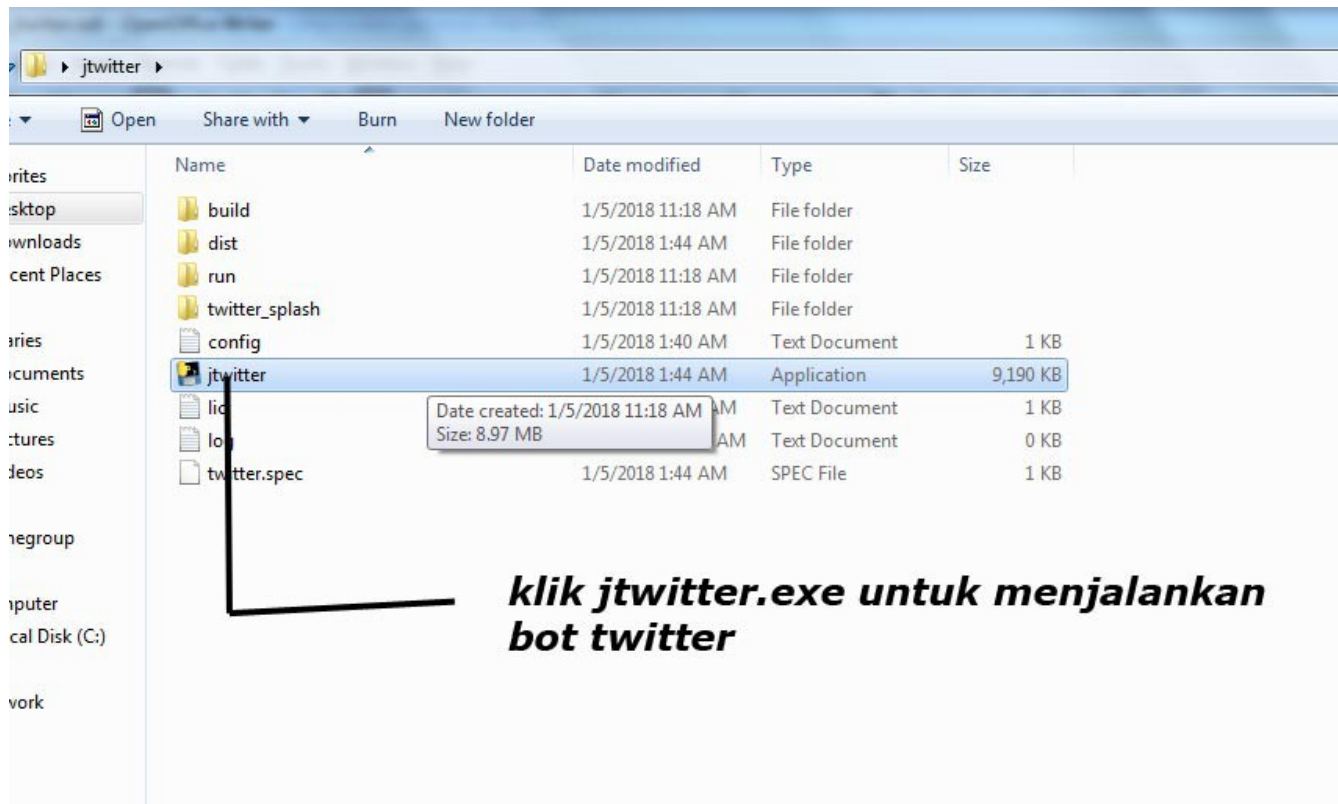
▸ jtwitter ▸

▾ Open Share with ▾ Burn New folder

rites
sktop
wnloads
cent Places

aries
cuments
usic
ctures
deos

negroup

nputer
cal Disk (C:)

work

| Name | Date modified | Type | Size |
|---|---|---|---|
| build | 1/5/2018 11:18 AM | File folder | |
| dist | 1/5/2018 1:44 AM | File folder | |
| run | 1/5/2018 11:18 AM | File folder | |
| twitter_splash | 1/5/2018 11:18 AM | File folder | |
| config | 1/5/2018 1:40 AM | Text Document | 1 KB |
| jtwitter | 1/5/2018 1:44 AM | Application | 9,190 KB |
| lic | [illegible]M | Text Document | 1 KB |
| lo | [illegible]AM | Text Document | 0 KB |
| twitter.spec | 1/5/2018 1:44 AM | SPEC File | 1 KB |

Date created: 1/5/2018 11:18 AM
Size: 8.97 MB

klik jtwitter.exe untuk menjalankan bot twitter